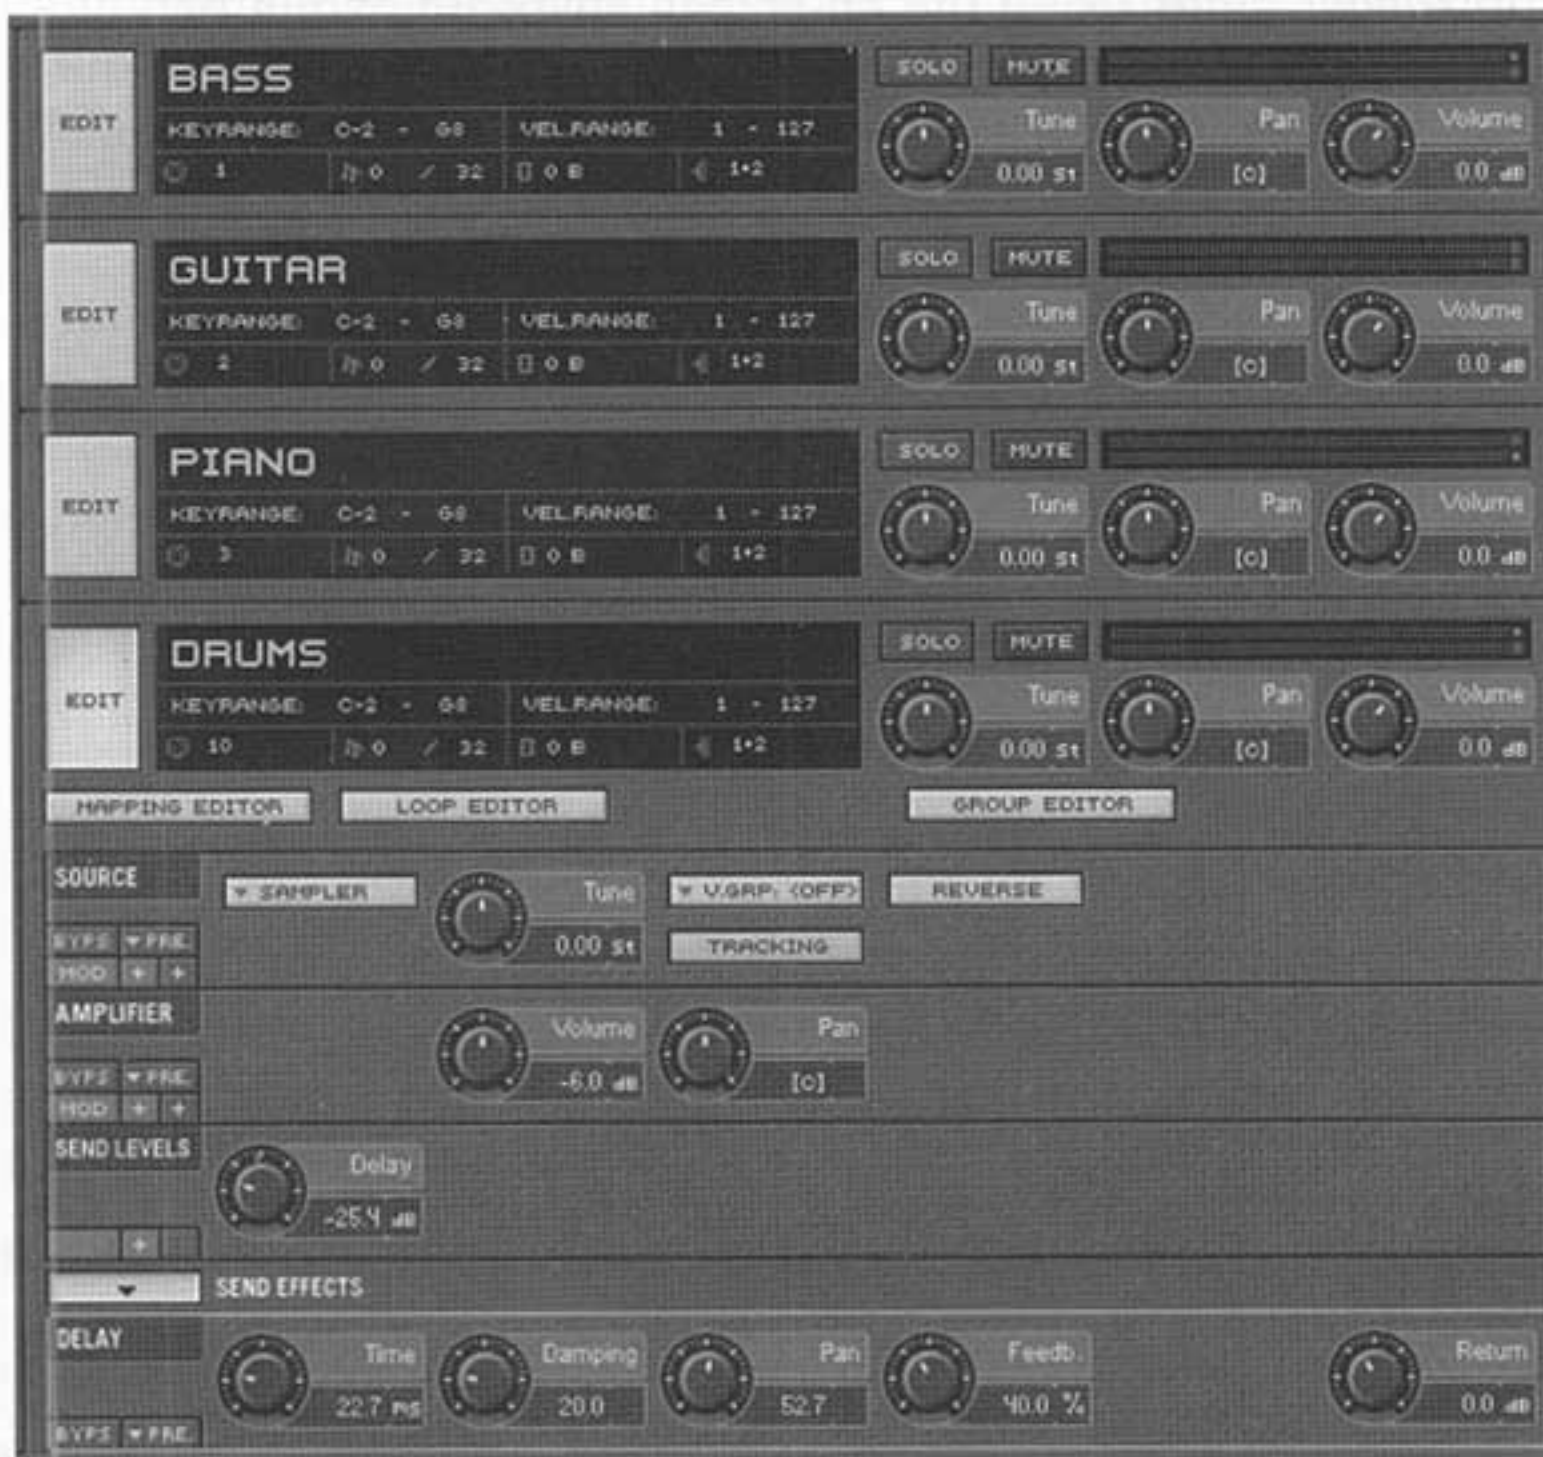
EDIT
BASS
KEYRANGE: C-2 - G8 VEL.RANGE: 1 - 127
1 0 32 0 B 1+2
SOLO MUTE
Tune 0.00 st
Pan [C]
Volume 0.0 dB

EDIT
GUITAR
KEYRANGE: C-2 - G8 VEL.RANGE: 1 - 127
2 0 32 0 B 1+2
SOLO MUTE
Tune 0.00 st
Pan [C]
Volume 0.0 dB

EDIT
PIANO
KEYRANGE: C-2 - G8 VEL.RANGE: 1 - 127
3 0 32 0 B 1+2
SOLO MUTE
Tune 0.00 st
Pan [C]
Volume 0.0 dB

EDIT
DRUMS
KEYRANGE: C-2 - G8 VEL.RANGE: 1 - 127
10 0 32 0 B 1+2
SOLO MUTE
Tune 0.00 st
Pan [C]
Volume 0.0 dB

MAPPING EDITOR LOOP EDITOR GROUP EDITOR

SOURCE
BYPS PRE
MOD + +
SAMPLER
Tune 0.00 st
V.GRP: (OFF)
REVERSE
TRACKING

AMPLIFIER
BYPS PRE
MOD + +
Volume -6.0 dB
Pan [C]

SEND LEVELS
Delay -25.4 dB
+

SEND EFFECTS

DELAY
Time 22.7 ms
Damping 20.0
Pan 52.7
Feedb. 40.0 %
Return 0.0 dB
BYPS PRE